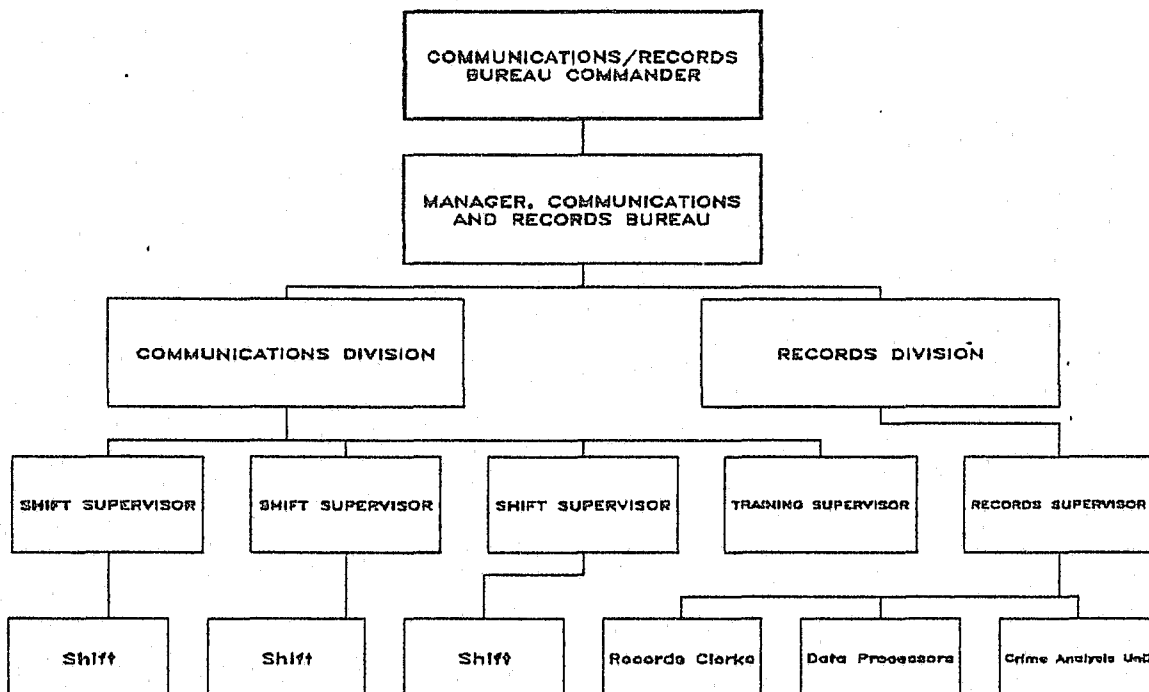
COMMUNICATIONS/RECORDS BUREAU COMMANDER

MANAGER, COMMUNICATIONS AND RECORDS BUREAU

COMMUNICATIONS DIVISION

RECORDS DIVISION

SHIFT SUPERVISOR

SHIFT SUPERVISOR

SHIFT SUPERVISOR

TRAINING SUPERVISOR

RECORDS SUPERVISOR

Shift

Shift

Shift

Records Clerks

Data Processors

Crime Analysis Un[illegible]